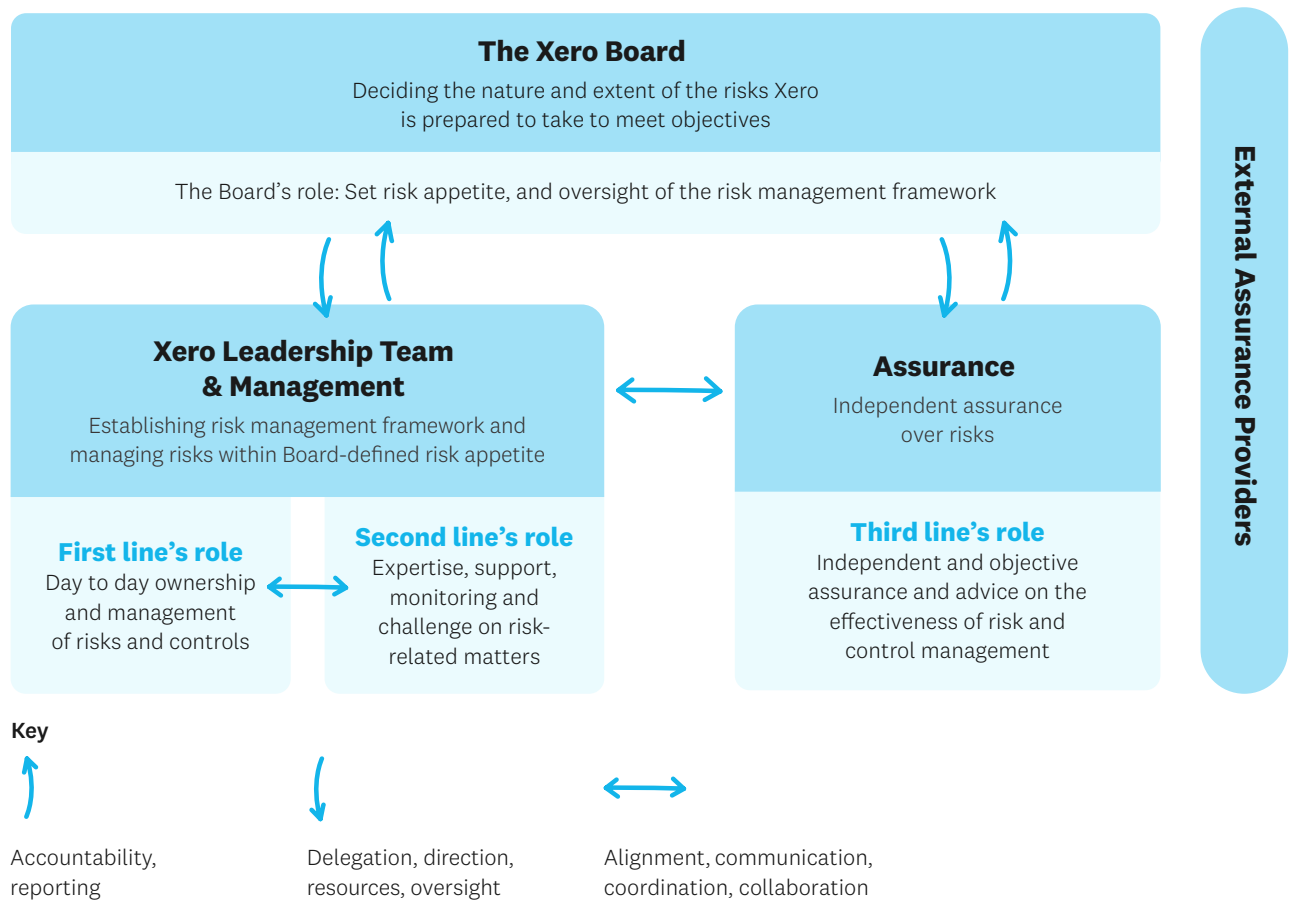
The Xero Board
Deciding the nature and extent of the risks Xero is prepared to take to meet objectives

The Board's role: Set risk appetite, and oversight of the risk management framework

External Assurance Providers

Xero Leadership Team & Management
Establishing risk management framework and managing risks within Board-defined risk appetite

First line's role
Day to day ownership and management of risks and controls

Second line's role
Expertise, support, monitoring and challenge on risk-related matters

Assurance
Independent assurance over risks

Third line's role
Independent and objective assurance and advice on the effectiveness of risk and control management

Key

Accountability, reporting

Delegation, direction, resources, oversight

Alignment, communication, coordination, collaboration